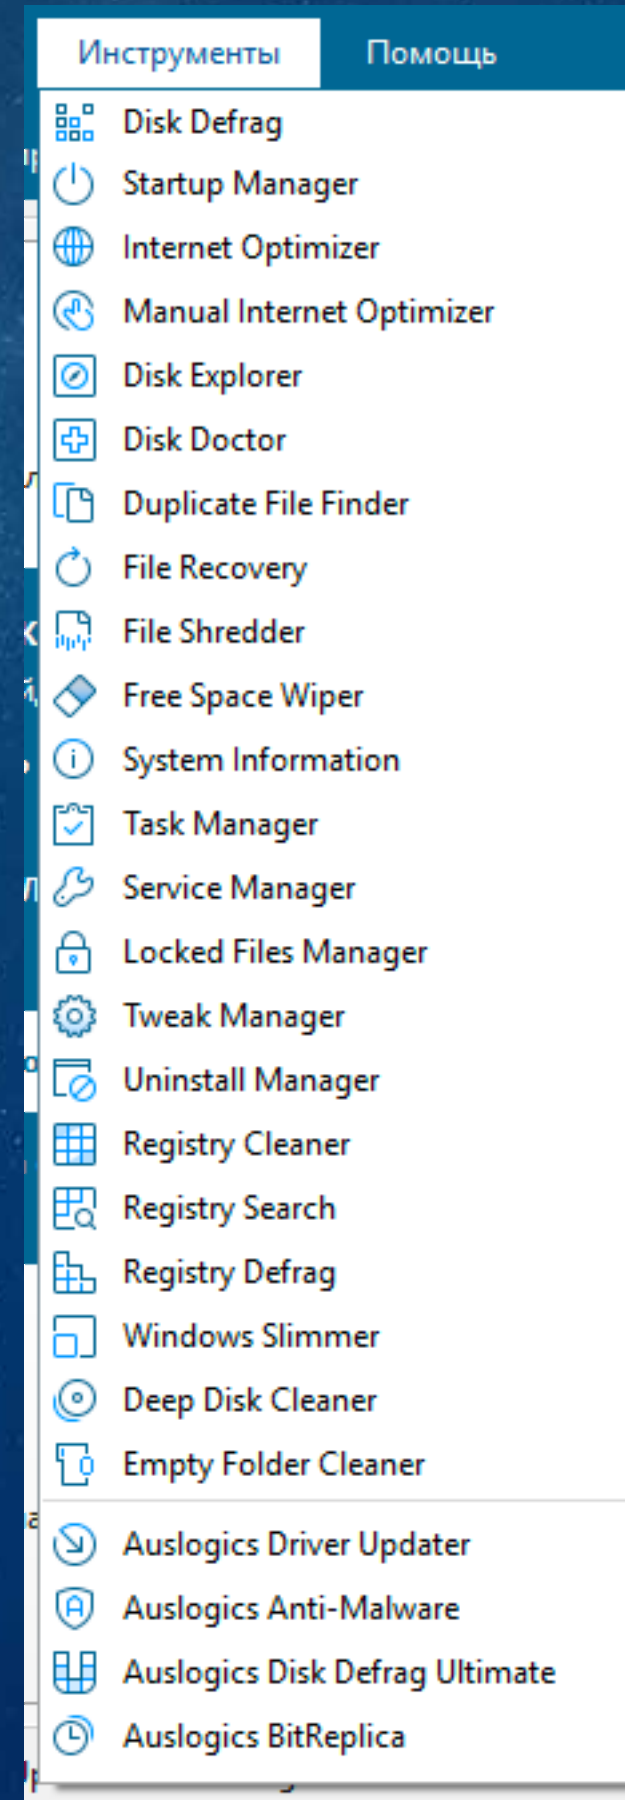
Инструменты Помощь

Disk Defrag
Startup Manager
Internet Optimizer
Manual Internet Optimizer
Disk Explorer
Disk Doctor
Duplicate File Finder
File Recovery
File Shredder
Free Space Wiper
System Information
Task Manager
Service Manager
Locked Files Manager
Tweak Manager
Uninstall Manager
Registry Cleaner
Registry Search
Registry Defrag
Windows Slimmer
Deep Disk Cleaner
Empty Folder Cleaner

Auslogics Driver Updater
Auslogics Anti-Malware
Auslogics Disk Defrag Ultimate
Auslogics BitReplica